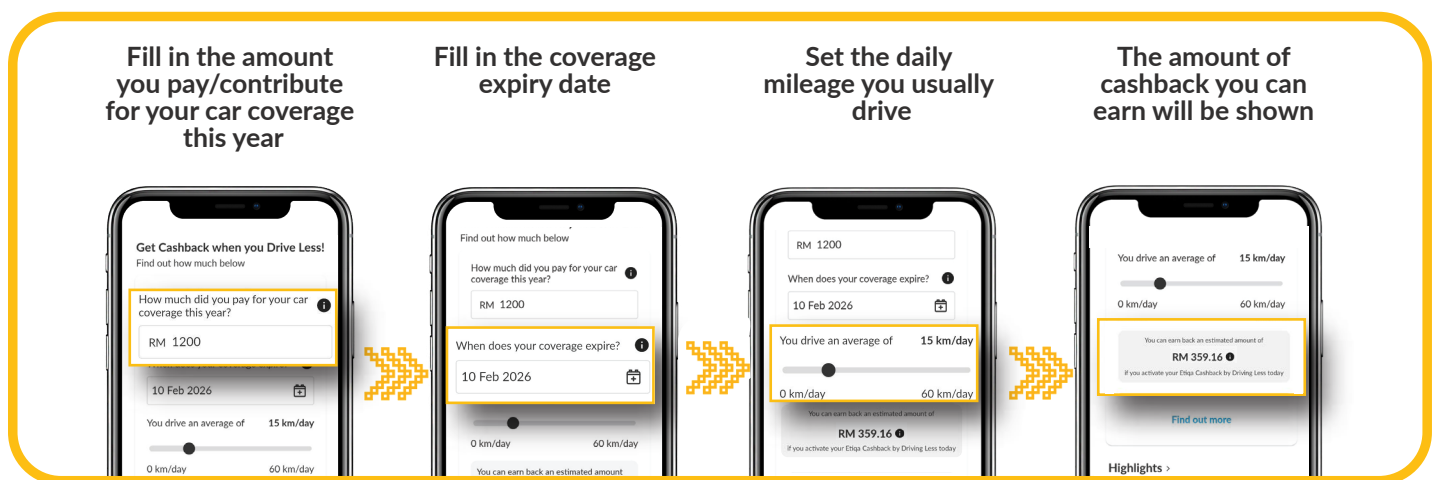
Fill in the amount you pay/contribute for your car coverage this year

Get Cashback when you Drive Less!
Find out how much below

How much did you pay for your car coverage this year?

RM 1200

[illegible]

10 Feb 2026

You drive an average of 15 km/day

0 km/day 60 km/day

Fill in the coverage expiry date

Find out how much below

How much did you pay for your car coverage this year?

RM 1200

When does your coverage expire?

10 Feb 2026

0 km/day 60 km/day

You can earn back an estimated amount

Set the daily mileage you usually drive

RM 1200

When does your coverage expire?

10 Feb 2026

You drive an average of 15 km/day

0 km/day 60 km/day

You can earn back an estimated amount of

RM 359.16

if you activate your Etiqa Cashback by Driving Less today

The amount of cashback you can earn will be shown

You drive an average of 15 km/day

0 km/day 60 km/day

You can earn back an estimated amount of

RM 359.16

if you activate your Etiqa Cashback by Driving Less today

Find out more

Highlights ›